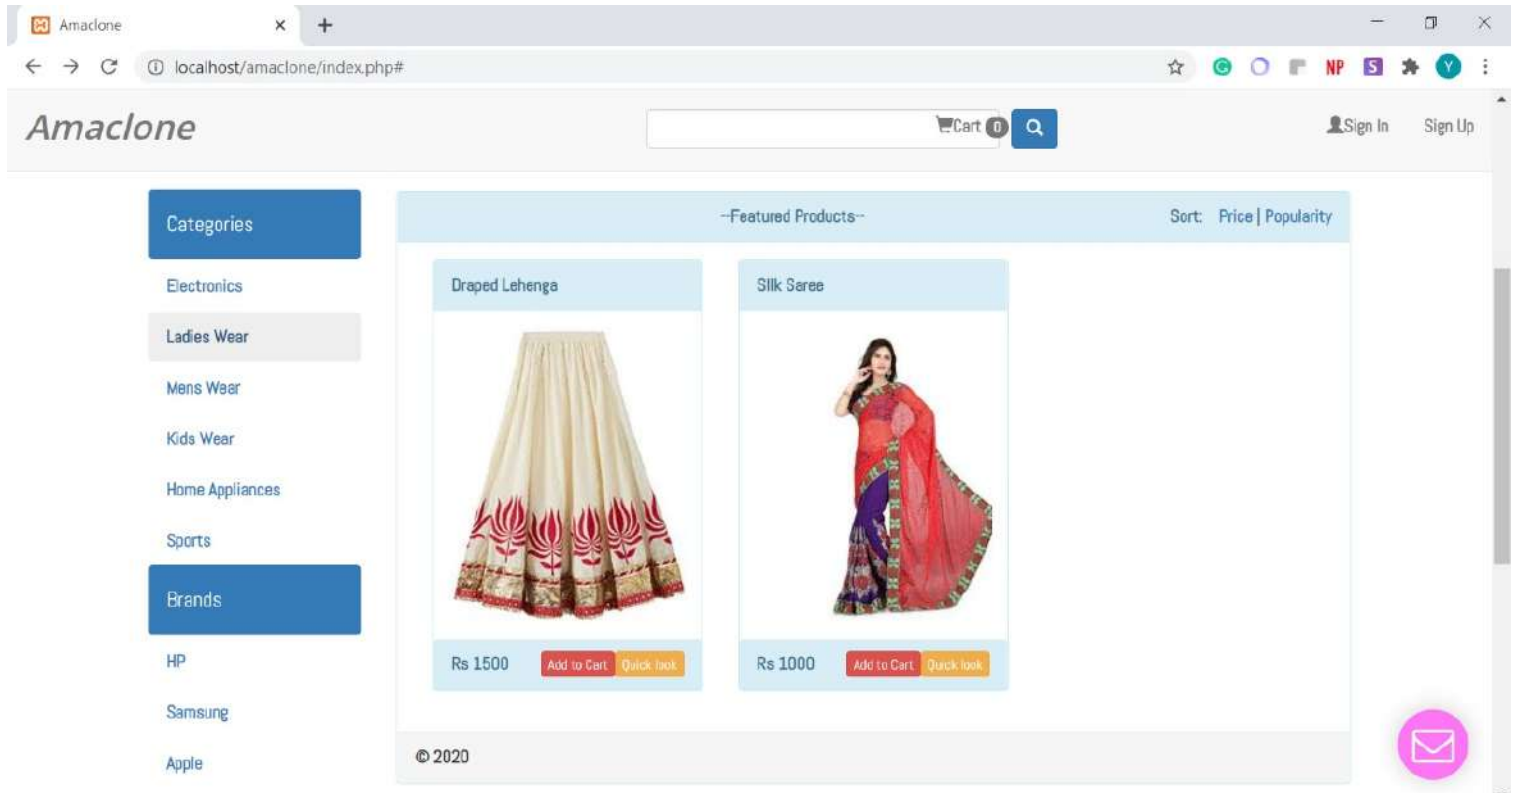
Amaclone ×
+

localhost/amaclone/index.php#

NP
S
Y

Amaclone

Cart 0

Sign In
Sign Up

Categories

Electronics

Ladies Wear

Mens Wear

Kids Wear

Home Appliances

Sports

Brands

HP

Samsung

Apple

--Featured Products--

Sort: Price | Popularity

Draped Lehenga

Rs 1500
Add to Cart
Quick look

Silk Saree

Rs 1000
Add to Cart
Quick look

© 2020